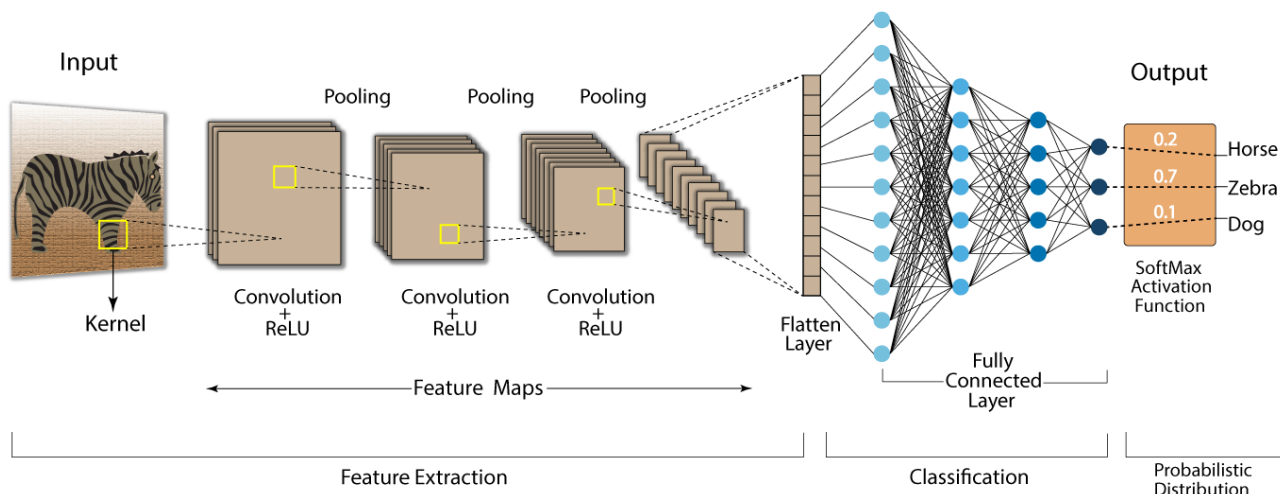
Input

Kernel

Pooling

Pooling

Pooling

Convolution + ReLU

Convolution + ReLU

Convolution + ReLU

Feature Maps

Flatten Layer

Fully Connected Layer

Output

0.2 Horse

0.7 Zebra

0.1 Dog

SoftMax Activation Function

Feature Extraction

Classification

Probabilistic Distribution